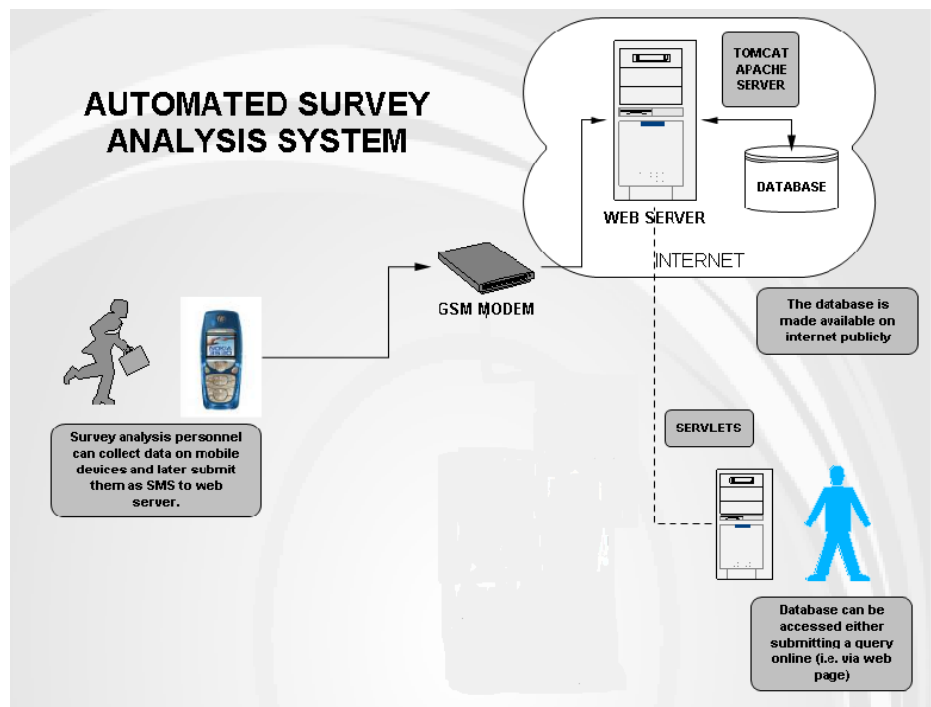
AUTOMATED SURVEY ANALYSIS SYSTEM

TOMCAT APACHE SERVER

DATABASE

WEB SERVER

INTERNET

GSM MODEM

The database is made available on internet publicly

Survey analysis personnel can collect data on mobile devices and later submit them as SMS to web server.

SERVLETS

Database can be accessed either submitting a query online (i.e. via web page)